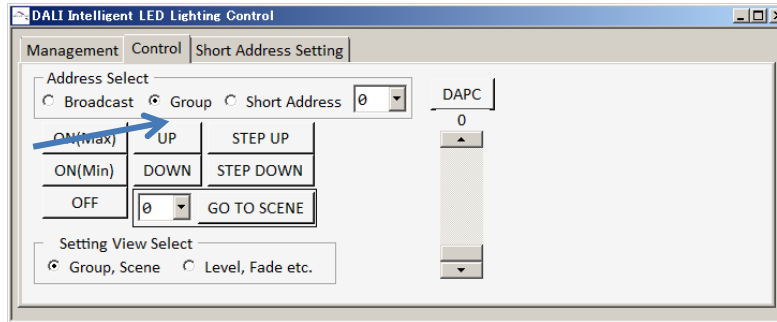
DALI Intelligent LED Lighting Control

Management | Control | Short Address Setting

Address Select
Broadcast   Group   Short Address   0

DAPC
0

ON(Max)   UP   STEP UP
ON(Min)   DOWN   STEP DOWN
OFF   0   GO TO SCENE

Setting View Select
Group, Scene   Level, Fade etc.